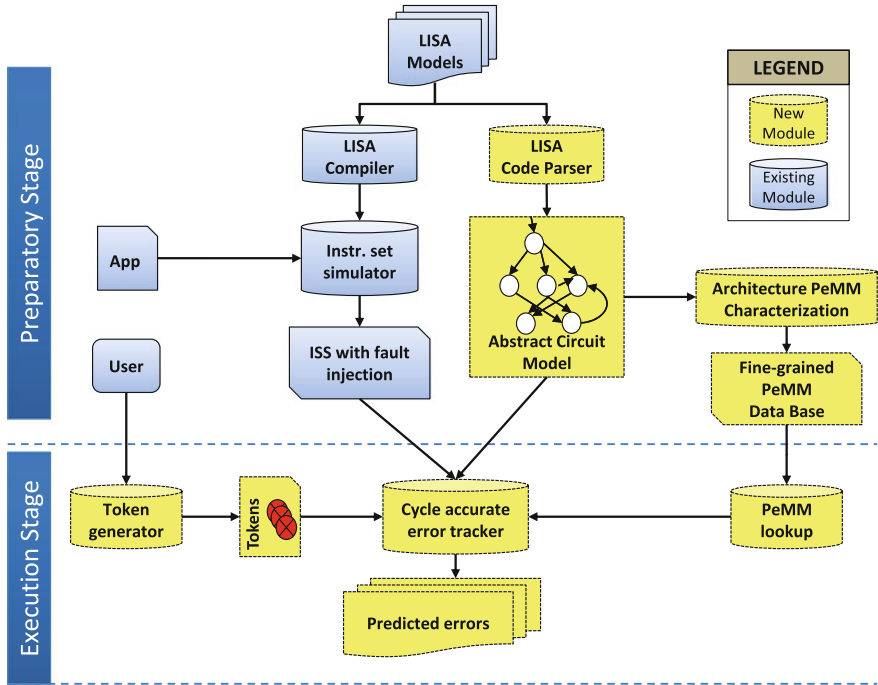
Preparatory Stage

Execution Stage

LISA Models

LEGEND

New Module

Existing Module

LISA Compiler

LISA Code Parser

App

Instr. set simulator

Abstract Circuit Model

Architecture PeMM Characterization

User

ISS with fault injection

Fine-grained PeMM Data Base

Token generator

Tokens

Cycle accurate error tracker

PeMM lookup

Predicted errors